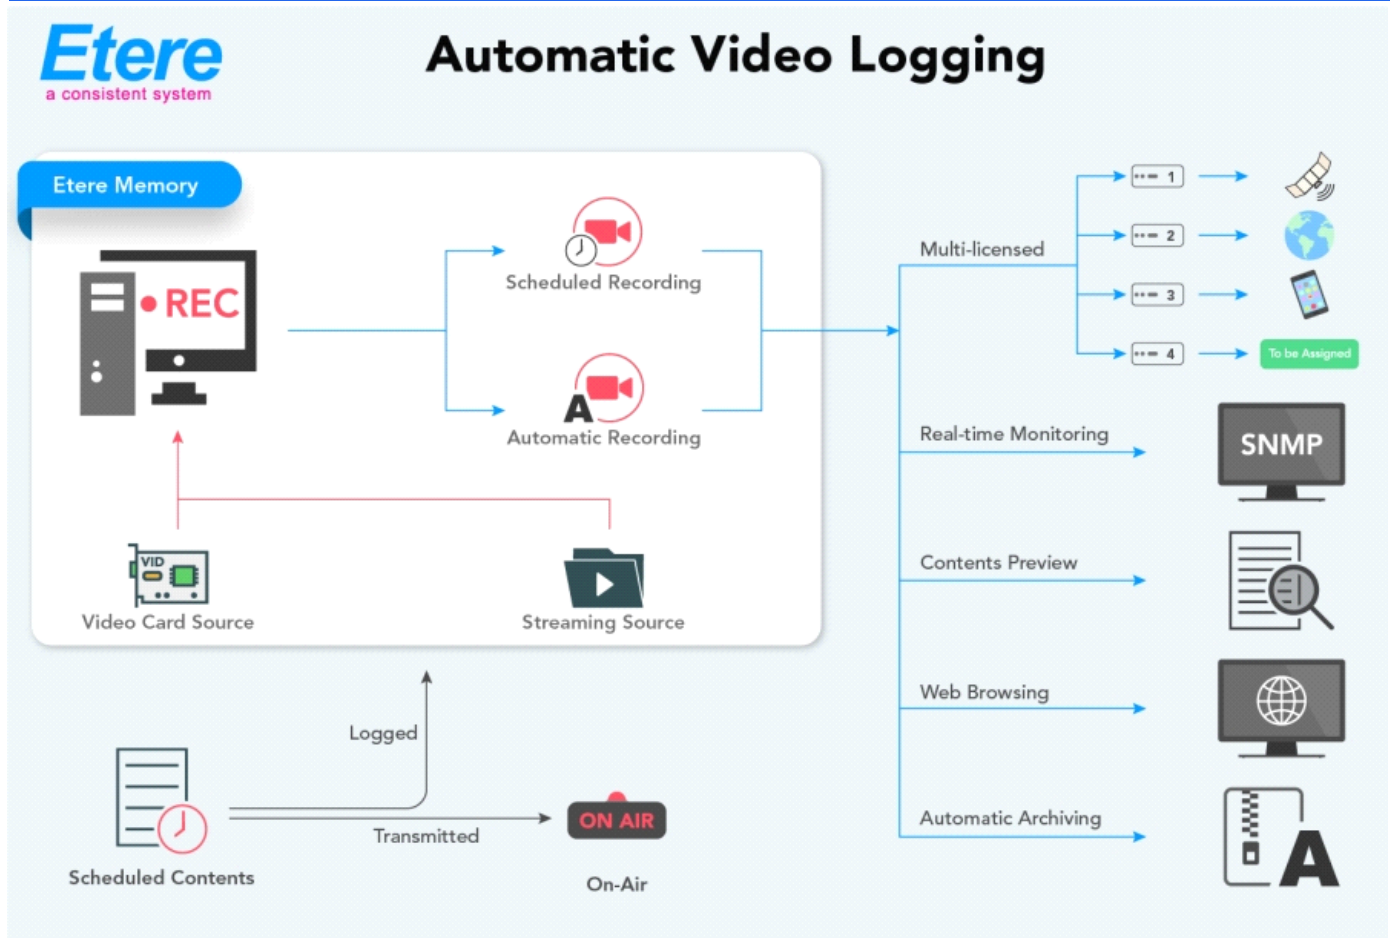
Etere
a consistent system

Automatic Video Logging

Etere Memory

REC

Scheduled Recording

A

Automatic Recording

VID

Video Card Source

Streaming Source

Multi-licensed

1
2
3
4

To be Assigned

Real-time Monitoring

SNMP

Contents Preview

Web Browsing

Automatic Archiving

A

Logged

Transmitted

Scheduled Contents

ON AIR

On-Air